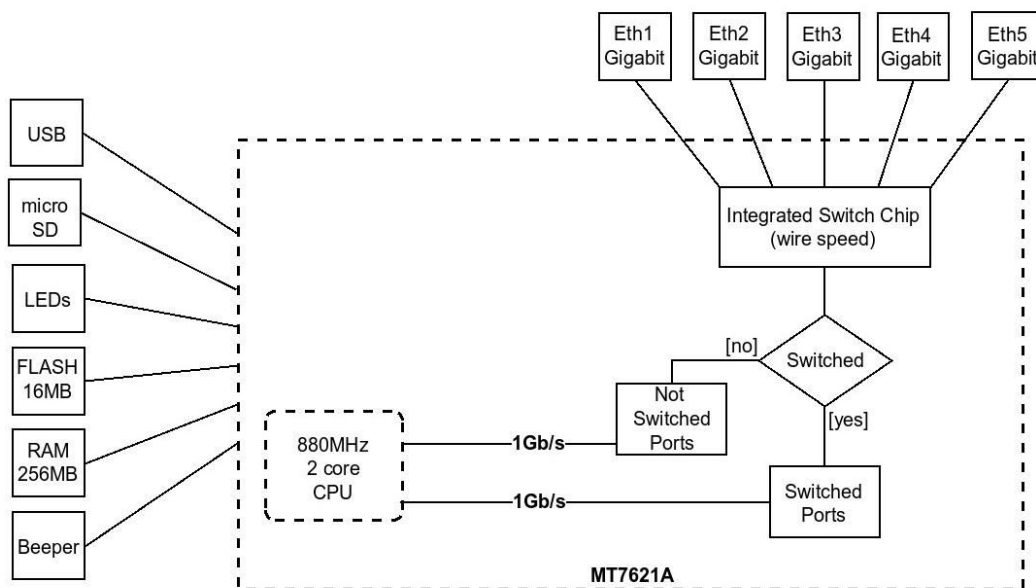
Eth1 Gigabit

Eth2 Gigabit

Eth3 Gigabit

Eth4 Gigabit

Eth5 Gigabit

USB

micro SD

LEDs

FLASH 16MB

RAM 256MB

Beeper

Integrated Switch Chip (wire speed)

[no]

Switched

Not Switched Ports

[yes]

880MHz 2 core CPU

1Gb/s

1Gb/s

Switched Ports

MT7621A